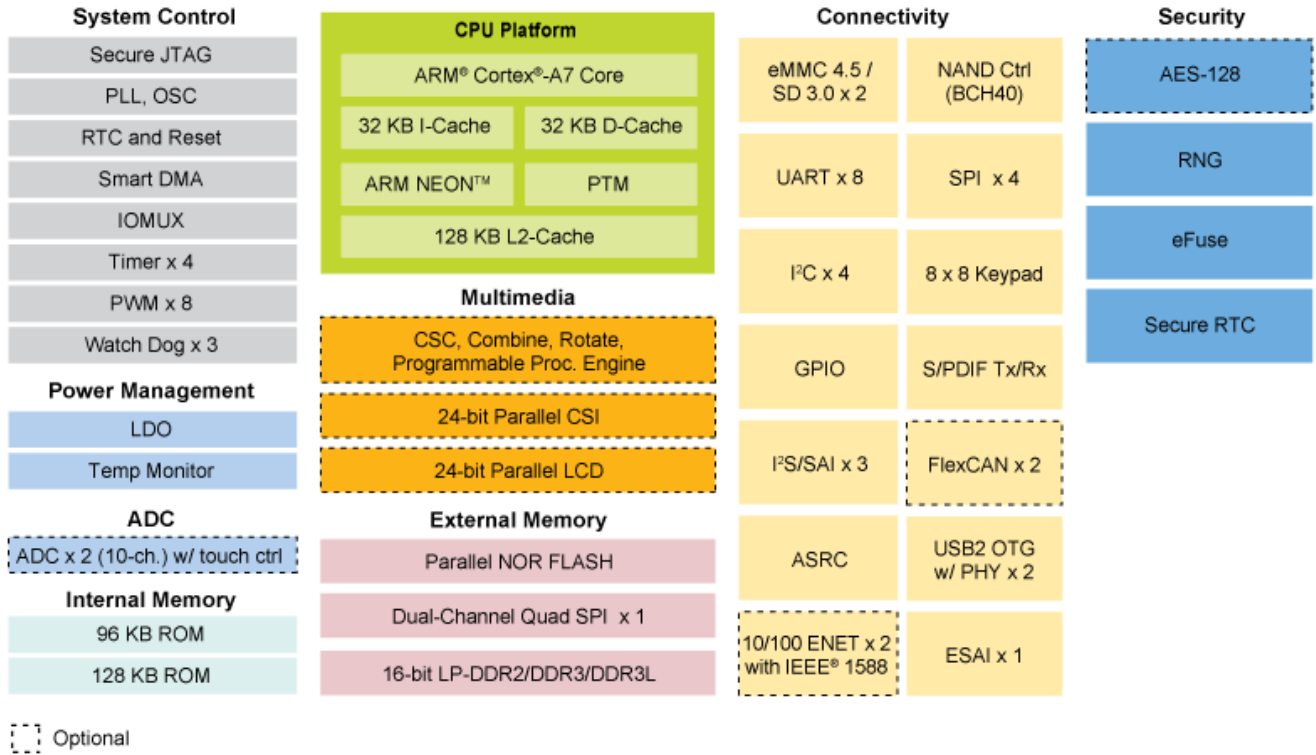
System Control

Secure JTAG

PLL, OSC

RTC and Reset

Smart DMA

IOMUX

Timer x 4

PWM x 8

Watch Dog x 3

Power Management

LDO

Temp Monitor

ADC

ADC x 2 (10-ch.) w/ touch ctrl

Internal Memory

96 KB ROM

128 KB ROM

CPU Platform

ARM® Cortex®-A7 Core

32 KB I-Cache

32 KB D-Cache

ARM NEON™

PTM

128 KB L2-Cache

Multimedia

CSC, Combine, Rotate, Programmable Proc. Engine

24-bit Parallel CSI

24-bit Parallel LCD

External Memory

Parallel NOR FLASH

Dual-Channel Quad SPI x 1

16-bit LP-DDR2/DDR3/DDR3L

Connectivity

eMMC 4.5 / SD 3.0 x 2

NAND Ctrl (BCH40)

UART x 8

SPI x 4

I$^2$C x 4

8 x 8 Keypad

GPIO

S/PDIF Tx/Rx

I$^2$S/SAI x 3

FlexCAN x 2

ASRC

USB2 OTG w/ PHY x 2

10/100 ENET x 2 with IEEE® 1588

ESAI x 1

Security

AES-128

RNG

eFuse

Secure RTC

Optional